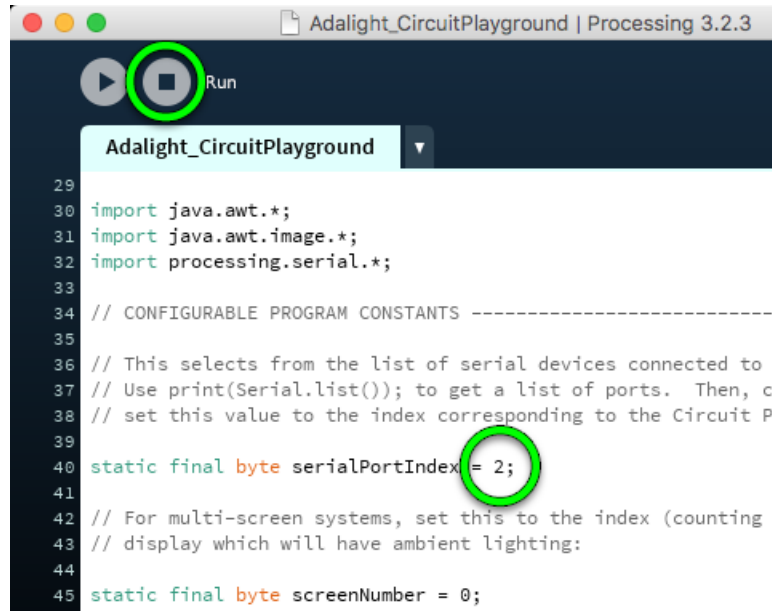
Adalight_CircuitPlayground | Processing 3.2.3

Run

Adalight_CircuitPlayground

29
30 import java.awt.*;
31 import java.awt.image.*;
32 import processing.serial.*;
33
34 // CONFIGURABLE PROGRAM CONSTANTS ------------------------------
35
36 // This selects from the list of serial devices connected to
37 // Use print(Serial.list()); to get a list of ports. Then, c
38 // set this value to the index corresponding to the Circuit P
39
40 static final byte serialPortIndex = 2;
41
42 // For multi-screen systems, set this to the index (counting
43 // display which will have ambient lighting:
44
45 static final byte screenNumber = 0;